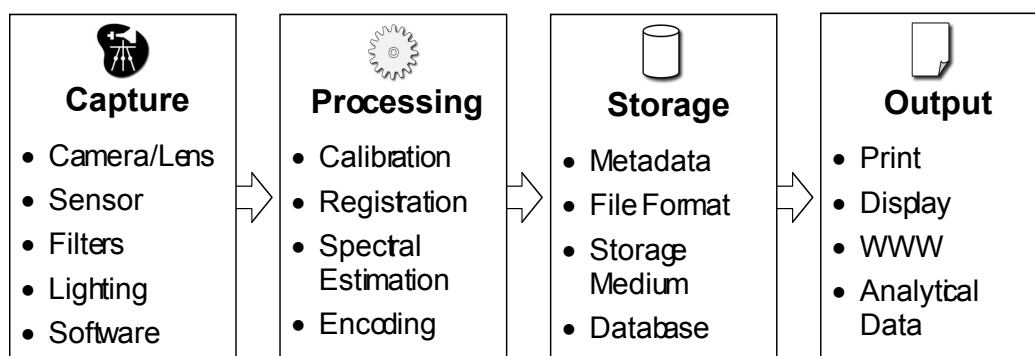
Capture

- Camera/Lens
- Sensor
- Filters
- Lighting
- Software

Processing

- Calibration
- Registration
- Spectral Estimation
- Encoding

Storage

- Metadata
- File Format
- Storage Medium
- Database

Output

- Print
- Display
- WWW
- Analytical Data